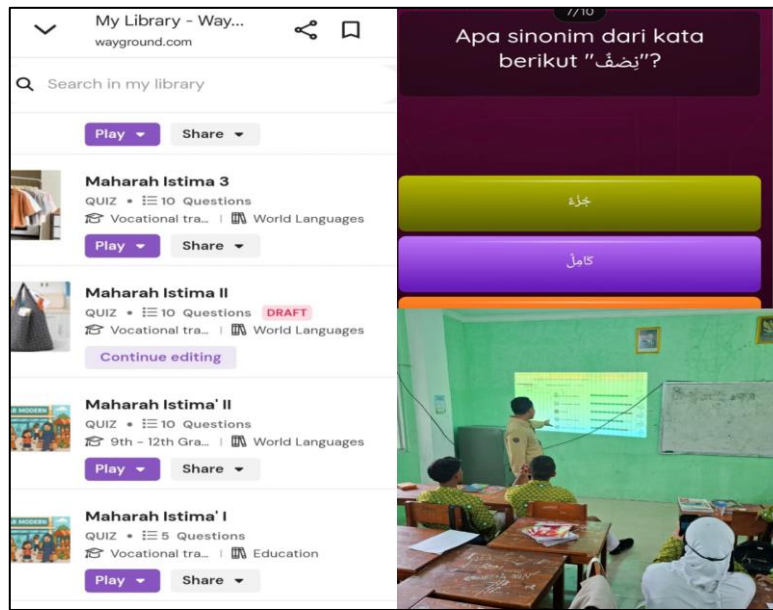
My Library - Way...
wayground.com

Search in my library

Play ▾ Share ▾

Maharah Istima 3
QUIZ • 10 Questions
Vocational tra... | World Languages
Play ▾ Share ▾

Maharah Istima II
QUIZ • 10 Questions DRAFT
Vocational tra... | World Languages
Continue editing

Maharah Istima' II
QUIZ • 10 Questions
9th - 12th Gra... | World Languages
Play ▾ Share ▾

Maharah Istima' I
QUIZ • 5 Questions
Vocational tra... | Education
Play ▾ Share ▾

7/10
Apa sinonim dari kata berikut "نِصْفٌ"?

جُزْء

كامِلٌ